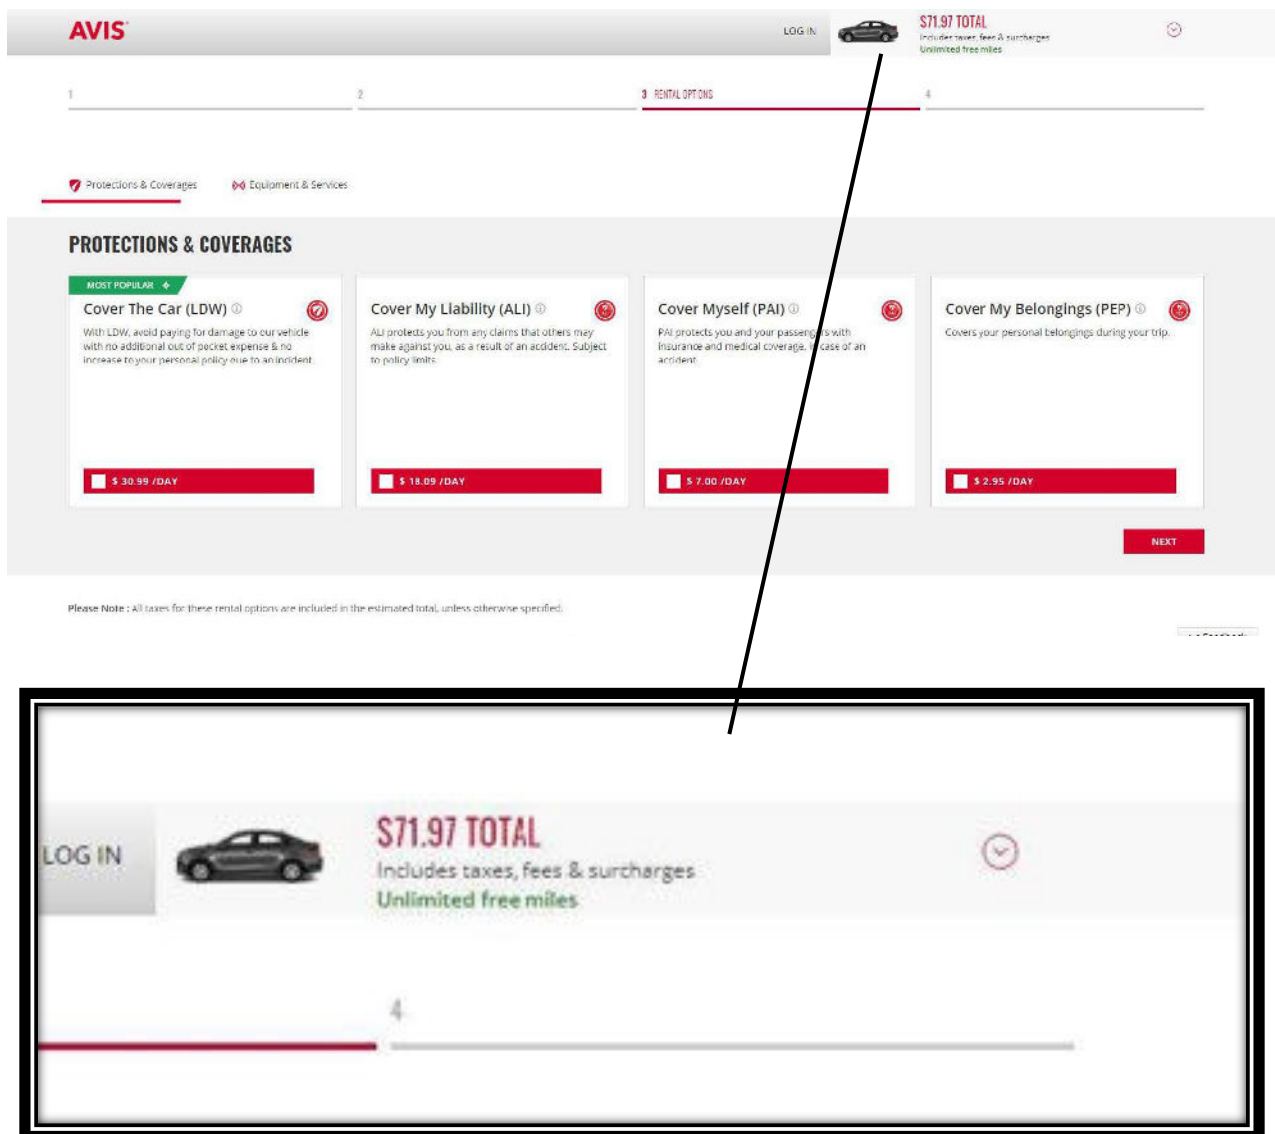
AVIS

LOG IN

$71.97 TOTAL
Includes taxes, fees & surcharges
Unlimited free miles

1

2

3 RENTAL OPTIONS

4

Protections & Coverages

Equipment & Services

PROTECTIONS & COVERAGES

MOST POPULAR

Cover The Car (LDW)
With LDW, avoid paying for damage to our vehicle with no additional out of pocket expense & no increase to your personal policy due to an incident.

$ 30.99 /DAY

Cover My Liability (ALI)
ALI protects you from any claims that others may make against you, as a result of an accident. Subject to policy limits.

$ 18.09 /DAY

Cover Myself (PAI)
PAI protects you and your passengers with insurance and medical coverage, in case of an accident.

$ 7.00 /DAY

Cover My Belongings (PEP)
Covers your personal belongings during your trip.

$ 2.95 /DAY

NEXT

Please Note : All taxes for these rental options are included in the estimated total, unless otherwise specified.

LOG IN

$71.97 TOTAL
Includes taxes, fees & surcharges
Unlimited free miles

4